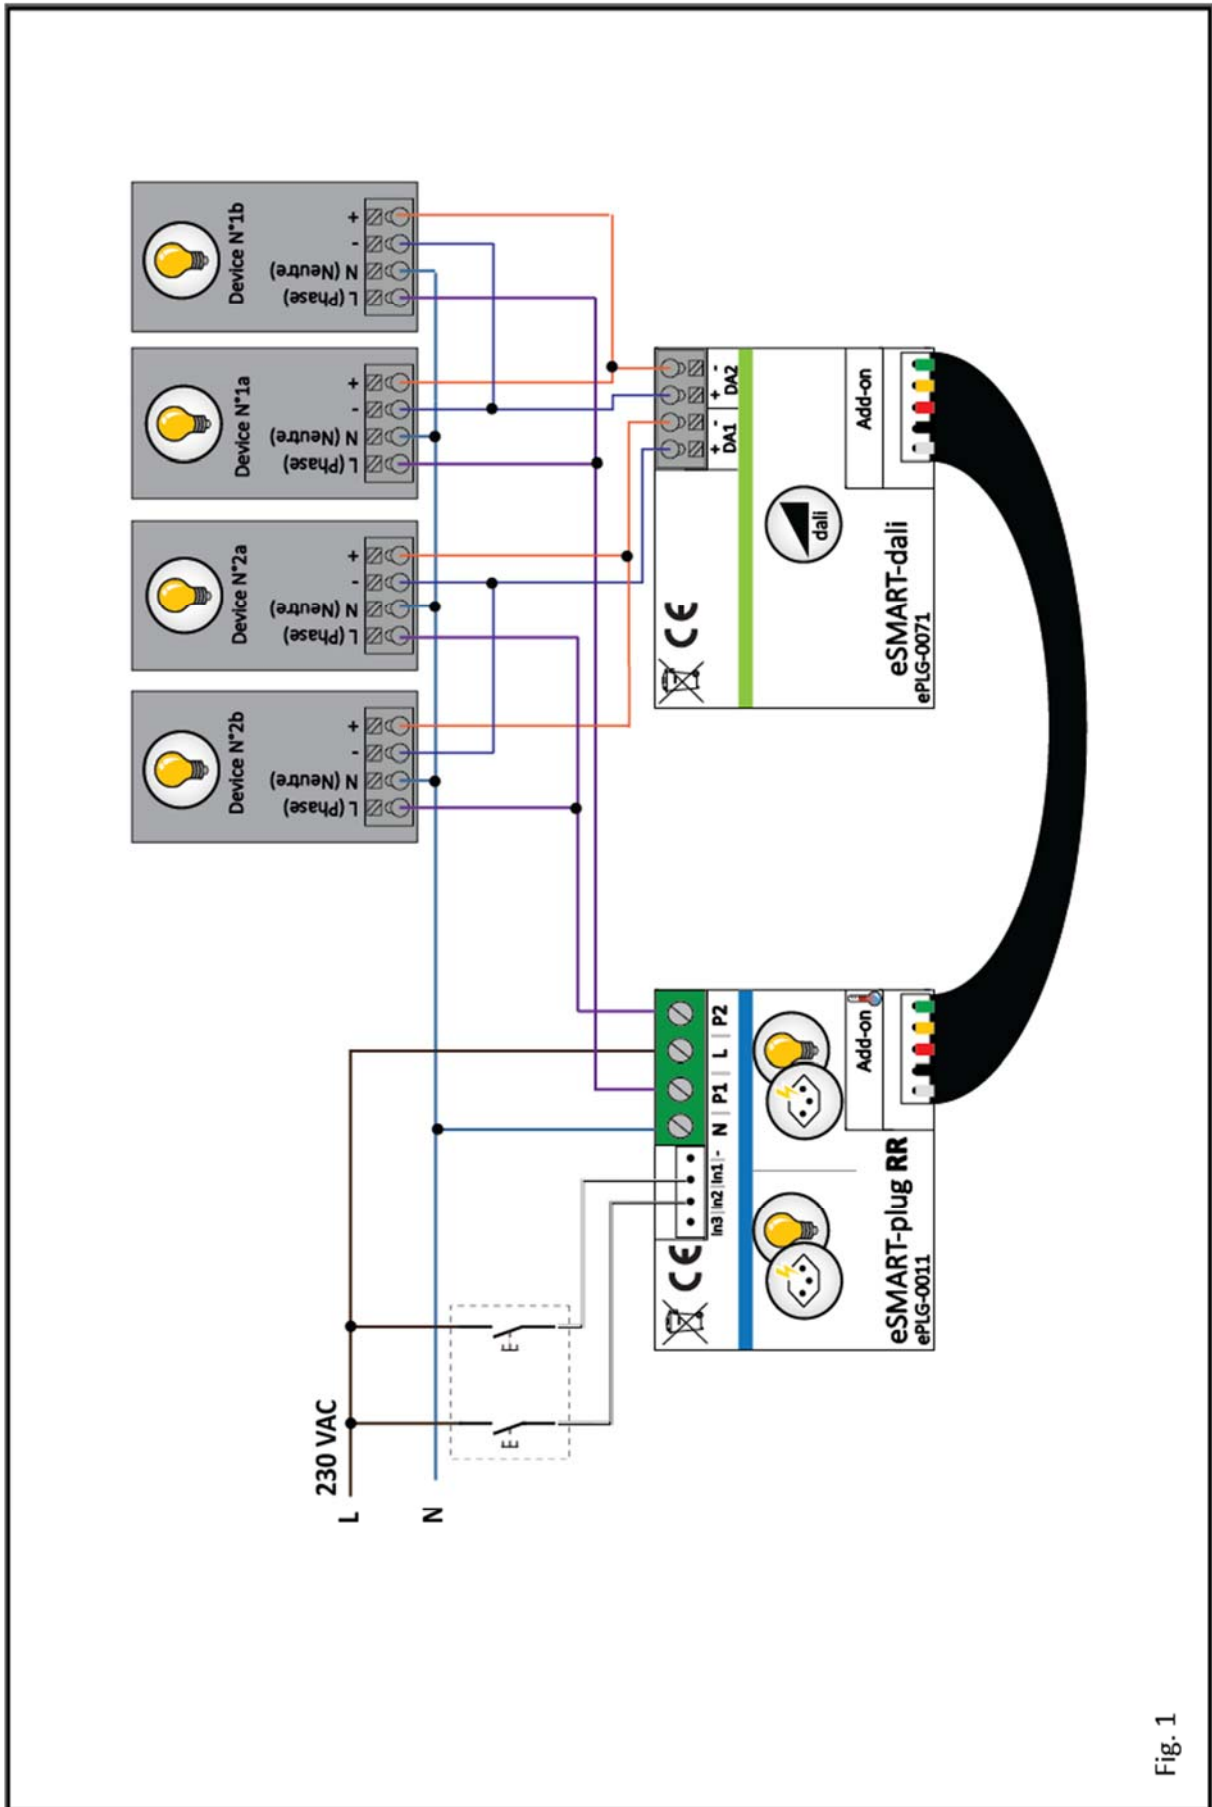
Device N°1b
L (Phase)
N (Neutre)
-
+

Device N°1a
L (Phase)
N (Neutre)
-
+

Device N°2a
L (Phase)
N (Neutre)
-
+

Device N°2b
L (Phase)
N (Neutre)
-
+

+ - DA1
+ - DA2
Add-on
dali
CE
eSMART-dali
ePLG-0071

230 VAC
L
N

In3 In2 In1 -
N P1 L P2
Add-on
CE
eSMART-plug RR
ePLG-0011

Fig. 1